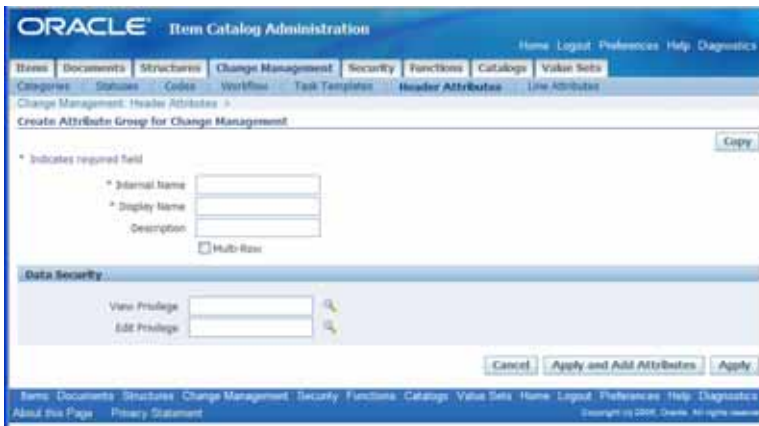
ORACLE Item Catalog Administration

Home Logout Preferences Help Diagnostics

Items Documents Structures Change Management Security Functions Catalogs Value Sets

Categories Statuses Codes Workflow Task Templates Header Attributes Line Attributes

Change Management: Header Attributes >

Create Attribute Group for Change Management

Copy

* Indicates required field

* Internal Name

* Display Name

Description

Multi-Row

Data Security

View Privilege

Edit Privilege

Cancel Apply and Add Attributes Apply

Items Documents Structures Change Management Security Functions Catalogs Value Sets Home Logout Preferences Help Diagnostics

About this Page Privacy Statement

Copyright (c) 2006, Oracle. All rights reserved.